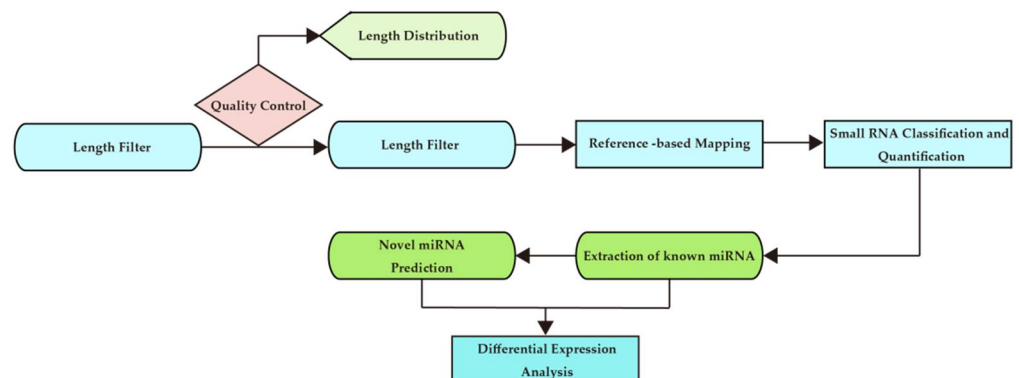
Length Distribution

Quality Control

Length Filter

Length Filter

Reference -based Mapping

Small RNA Classification and Quantification

Novel miRNA Prediction

Extraction of known miRNA

Differential Expression Analysis